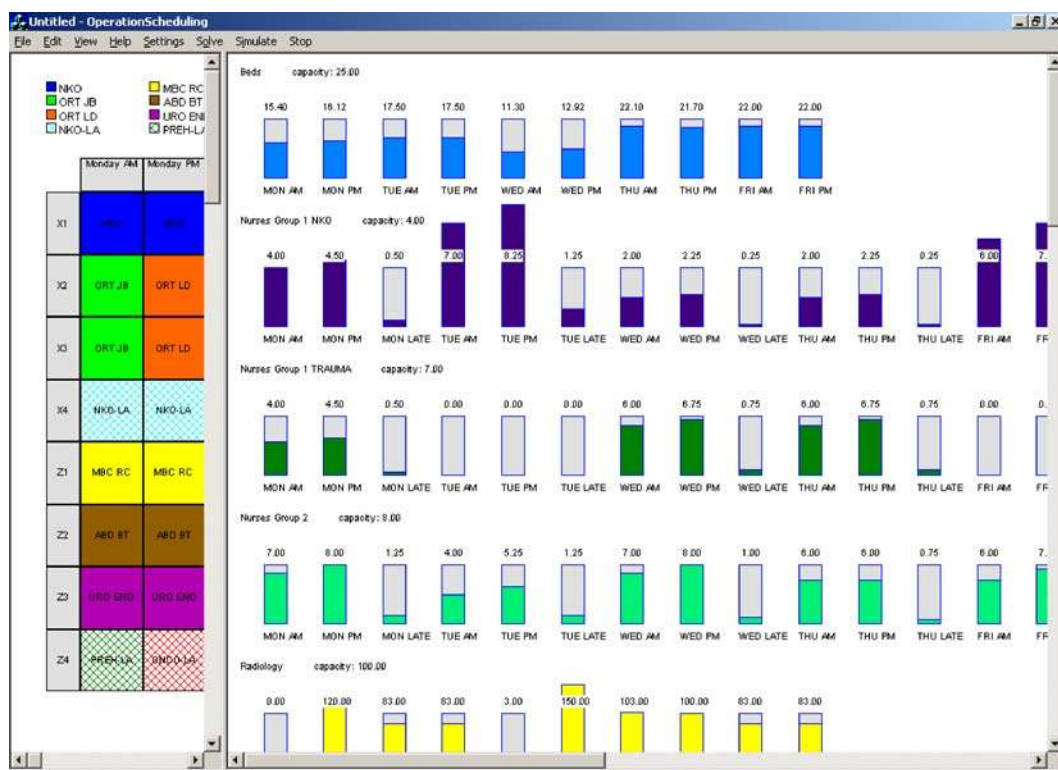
Untitled - OperationScheduling

File Edit View Help Settings Solve Simulate Stop

NKO
ORT JB
ORT LD
NKO-LA
MBC RC
ABD BT
URO ENI
PREH-LA

| | Monday AM | Monday PM |
|---|---|---|
| X1 | NKO | NKO |
| X2 | ORT JB | ORT LD |
| X3 | ORT JB | ORT LD |
| X4 | NKO-LA | NKO-LA |
| Z1 | MBC RC | MBC RC |
| Z2 | ABD BT | ABD BT |
| Z3 | URO END | URO END |
| Z4 | PREH-LA | ENDO-LA |

Beds capacity: 25.00

15.40 16.12 17.50 17.50 11.30 12.92 22.10 21.70 22.00 22.00

MON AM MON PM TUE AM TUE PM WED AM WED PM THU AM THU PM FRI AM FRI PM

Nurses Group 1 NKO capacity: 4.00

4.00 4.50 0.50 7.00 8.25 1.25 2.00 2.25 0.25 2.00 2.25 0.25 6.00 7.

MON AM MON PM MON LATE TUE AM TUE PM TUE LATE WED AM WED PM WED LATE THU AM THU PM THU LATE FRI AM FR

Nurses Group 1 TRAUMA capacity: 7.00

4.00 4.50 0.50 0.00 0.00 0.00 6.00 6.75 0.75 6.00 6.75 0.75 0.00 0.

MON AM MON PM MON LATE TUE AM TUE PM TUE LATE WED AM WED PM WED LATE THU AM THU PM THU LATE FRI AM FR

Nurses Group 2 capacity: 8.00

7.00 8.00 1.25 4.00 5.25 1.25 7.00 8.00 1.00 6.00 6.00 0.75 6.00 7.

MON AM MON PM MON LATE TUE AM TUE PM TUE LATE WED AM WED PM WED LATE THU AM THU PM THU LATE FRI AM FR

Radiology capacity: 100.00

0.00 120.00 83.00 83.00 3.00 150.00 103.00 100.00 83.00 83.00